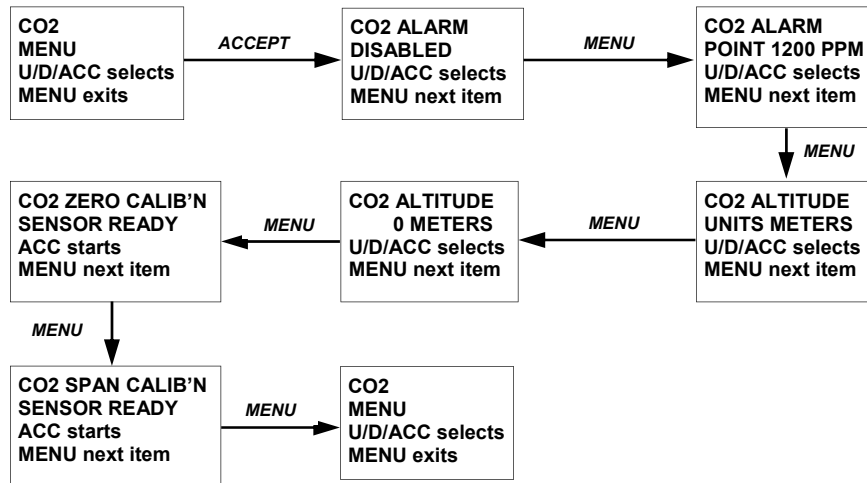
CO2
MENU
U/D/ACC selects
MENU exits

ACCEPT

CO2 ALARM
DISABLED
U/D/ACC selects
MENU next item

MENU

CO2 ALARM
POINT 1200 PPM
U/D/ACC selects
MENU next item

MENU

CO2 ALTITUDE
UNITS METERS
U/D/ACC selects
MENU next item

MENU

CO2 ALTITUDE
0 METERS
U/D/ACC selects
MENU next item

MENU

CO2 ZERO CALIB'N
SENSOR READY
ACC starts
MENU next item

MENU

CO2 SPAN CALIB'N
SENSOR READY
ACC starts
MENU next item

MENU

CO2
MENU
U/D/ACC selects
MENU exits